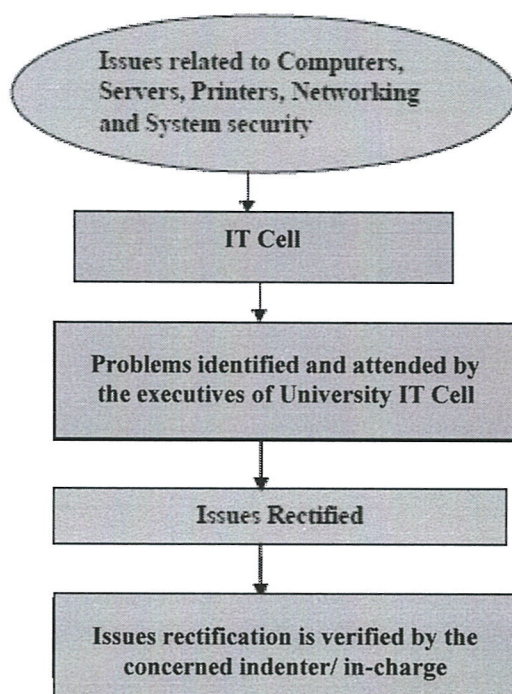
Issues related to Computers, Servers, Printers, Networking and System security

IT Cell

Problems identified and attended by the executives of University IT Cell

Issues Rectified

Issues rectification is verified by the concerned indenter/ in-charge